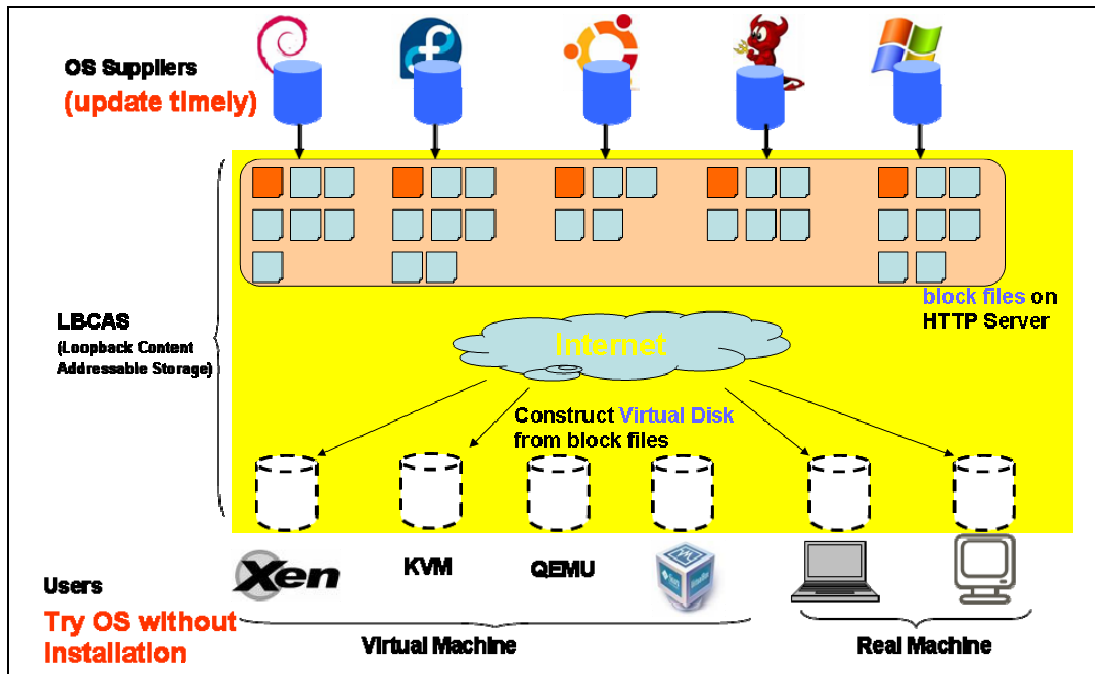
OS Suppliers
(update timely)

block files on HTTP Server

LBCAS
(Loopback Content Addressable Storage)

Internet

Construct Virtual Disk from block files

Users
Try OS without Installation

Xen

KVM

QEMU

Virtual Machine

Real Machine